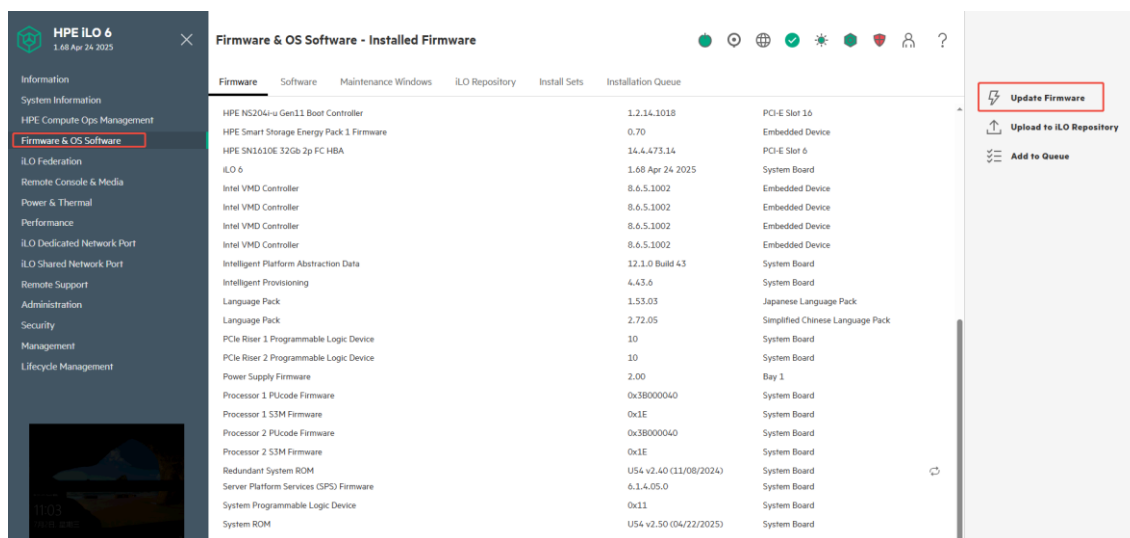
HPE iLO 6
1.68 Apr 24 2025

Information
System Information
HPE Compute Ops Management
Firmware & OS Software
iLO Federation
Remote Console & Media
Power & Thermal
Performance
iLO Dedicated Network Port
iLO Shared Network Port
Remote Support
Administration
Security
Management
Lifecycle Management

11:03

Firmware & OS Software - Installed Firmware

?

Firmware  Software  Maintenance Windows  iLO Repository  Install Sets  Installation Queue

| | | |
|---|---|---|
| HPE NS204i-u Gen11 Boot Controller | 1.2.14.1018 | PCI-E Slot 16 |
| HPE Smart Storage Energy Pack 1 Firmware | 0.70 | Embedded Device |
| HPE SN1610E 32Gb 2p FC HBA | 14.4.473.14 | PCI-E Slot 6 |
| iLO 6 | 1.68 Apr 24 2025 | System Board |
| Intel VMD Controller | 8.6.5.1002 | Embedded Device |
| Intel VMD Controller | 8.6.5.1002 | Embedded Device |
| Intel VMD Controller | 8.6.5.1002 | Embedded Device |
| Intel VMD Controller | 8.6.5.1002 | Embedded Device |
| Intelligent Platform Abstraction Data | 12.1.0 Build 43 | System Board |
| Intelligent Provisioning | 4.43.6 | System Board |
| Language Pack | 1.53.03 | Japanese Language Pack |
| Language Pack | 2.72.05 | Simplified Chinese Language Pack |
| PCIe Riser 1 Programmable Logic Device | 10 | System Board |
| PCIe Riser 2 Programmable Logic Device | 10 | System Board |
| Power Supply Firmware | 2.00 | Bay 1 |
| Processor 1 PUcode Firmware | 0x3B000040 | System Board |
| Processor 1 S3M Firmware | 0x1E | System Board |
| Processor 2 PUcode Firmware | 0x3B000040 | System Board |
| Processor 2 S3M Firmware | 0x1E | System Board |
| Redundant System ROM | U54 v2.40 (11/08/2024) | System Board |
| Server Platform Services (SPS) Firmware | 6.1.4.05.0 | System Board |
| System Programmable Logic Device | 0x11 | System Board |
| System ROM | U54 v2.50 (04/22/2025) | System Board |

Update Firmware
Upload to iLO Repository
Add to Queue